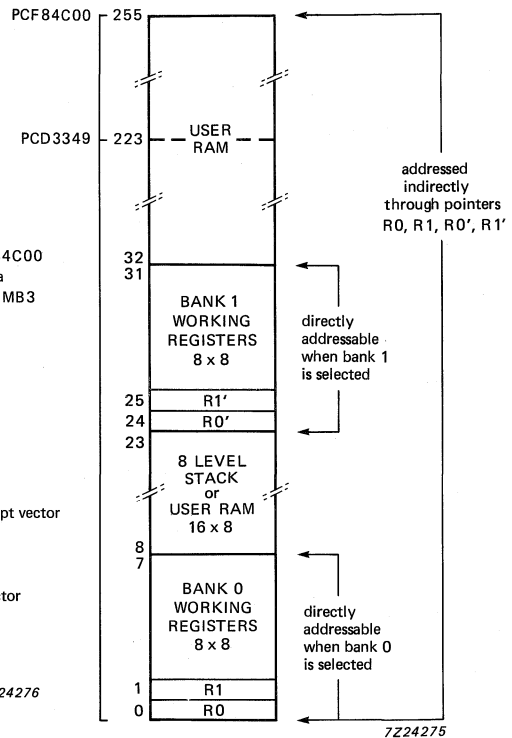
4C00
a
MB3

pt vector

ctor

24276

PCF84C00 255

PCD3349 223

USER RAM

32
31

BANK 1 WORKING REGISTERS 8 x 8

25 R1'
24 R0'
23

8 LEVEL STACK or USER RAM 16 x 8

8
7

BANK 0 WORKING REGISTERS 8 x 8

1 R1
0 R0

addressed indirectly through pointers R0, R1, R0', R1'

directly addressable when bank 1 is selected

directly addressable when bank 0 is selected

7Z24275